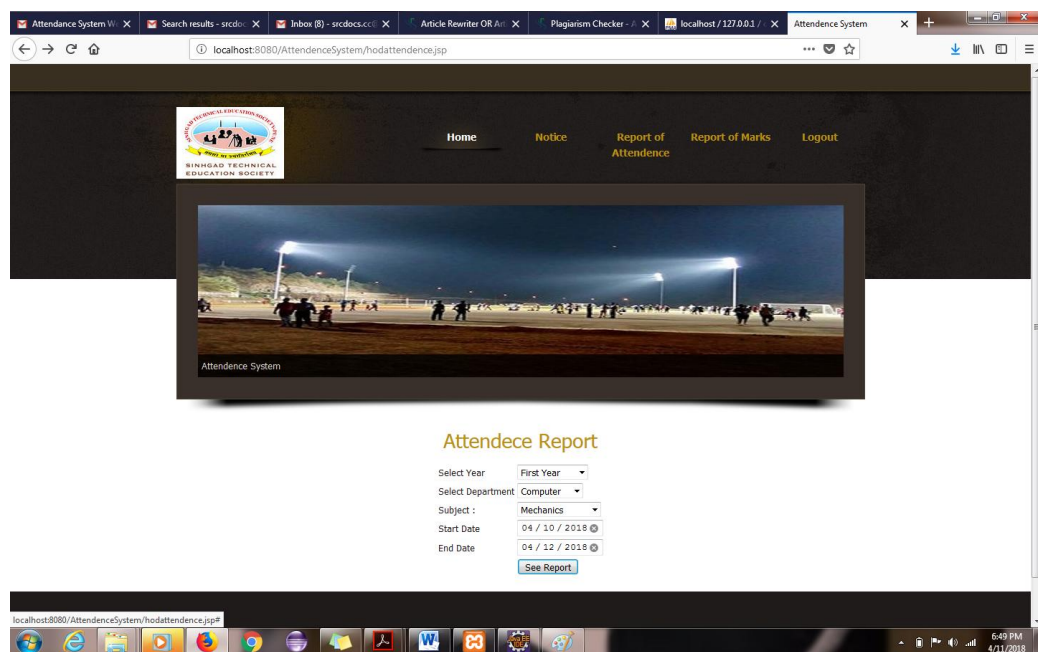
Attendance System W | Search results - srcdoc | Inbox (8) - srcdocs.cc | Article Rewriter OR Art | Plagiarism Checker - A | localhost / 127.0.0.1 / | Attendence System

localhost:8080/AttendenceSystem/hodattendence.jsp

SINHGAD TECHNICAL EDUCATION SOCIETY

Home
Notice
Report of Attendence
Report of Marks
Logout

Attendence System

Attendece Report

Select Year First Year
Select Department Computer
Subject : Mechanics
Start Date 04 / 10 / 2018
End Date 04 / 12 / 2018
See Report

localhost:8080/AttendenceSystem/hodattendence.jsp#

6:49 PM
4/11/2018